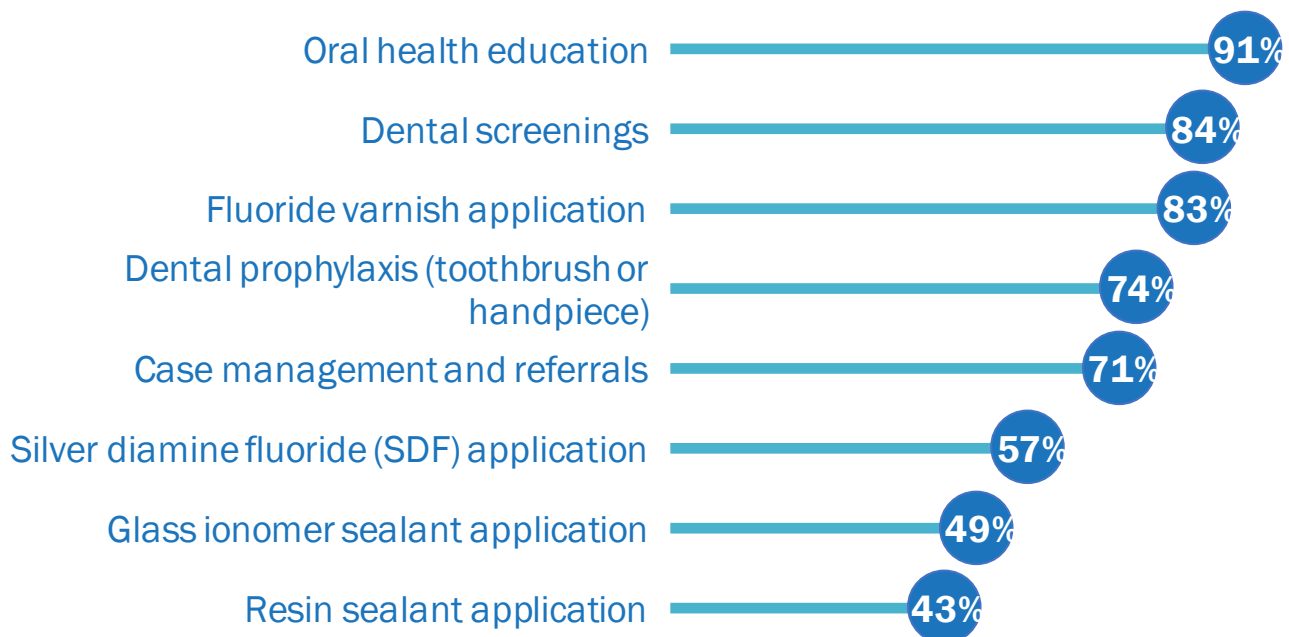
Oral health education 91%

Dental screenings 84%

Fluoride varnish application 83%

Dental prophylaxis (toothbrush or handpiece) 74%

Case management and referrals 71%

Silver diamine fluoride (SDF) application 57%

Glass ionomer sealant application 49%

Resin sealant application 43%